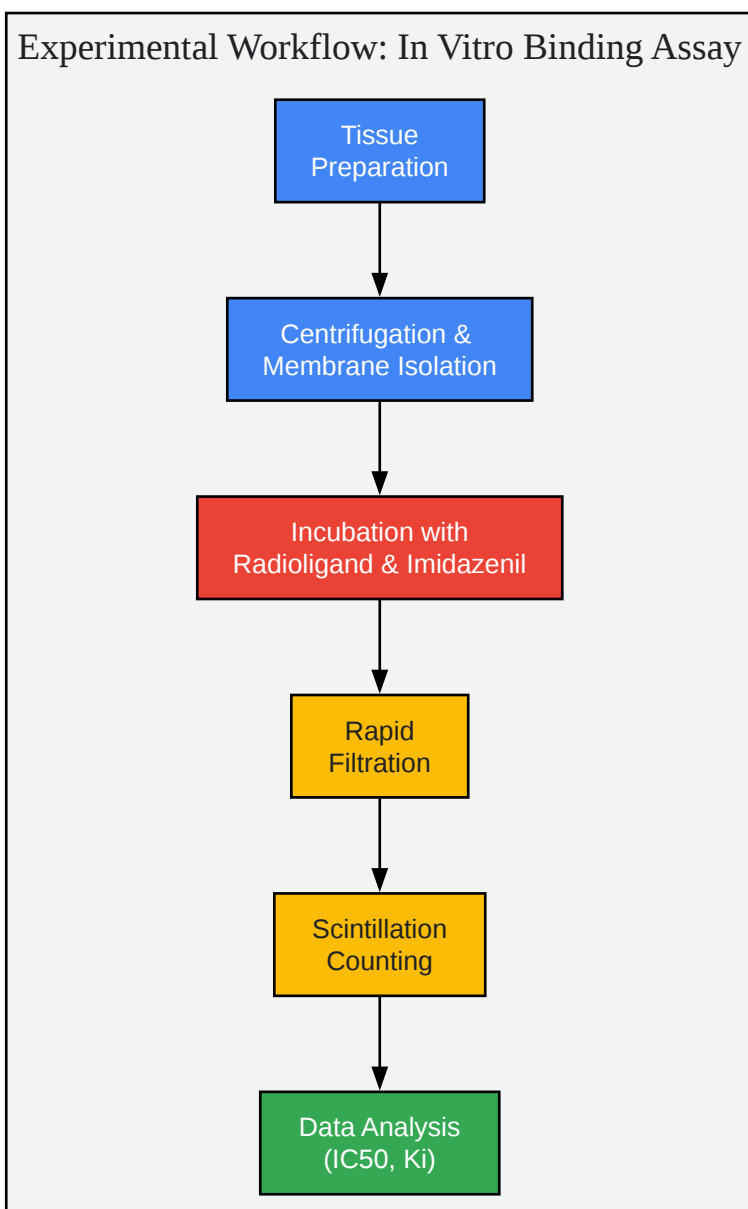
Experimental Workflow: In Vitro Binding Assay

Tissue Preparation

Centrifugation & Membrane Isolation

Incubation with Radioligand & Imidazenil

Rapid Filtration

Scintillation Counting

Data Analysis (IC50, Ki)